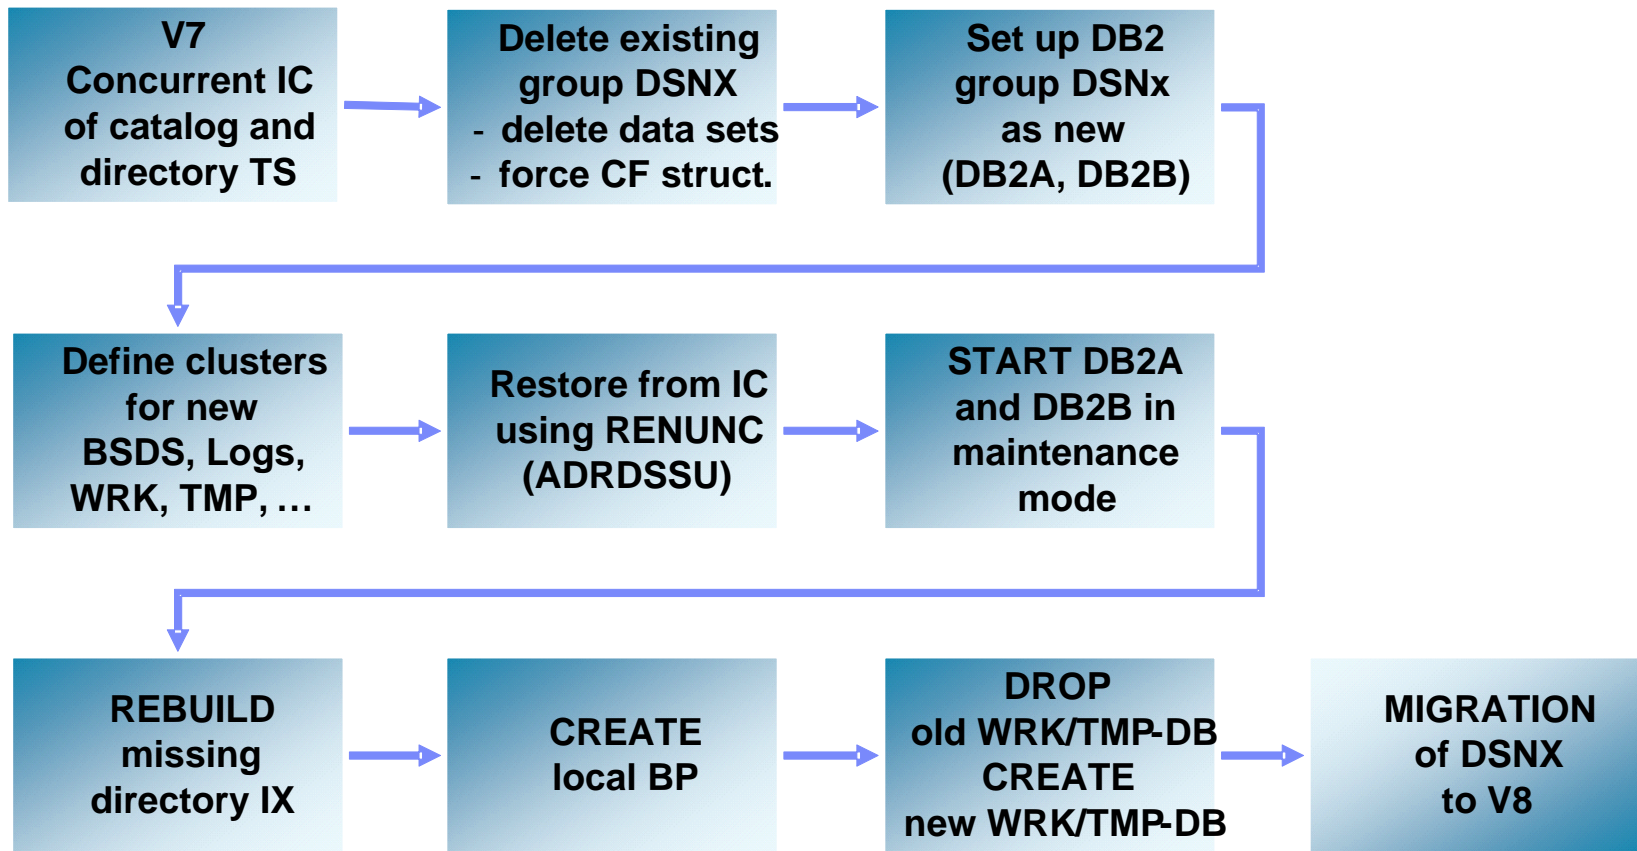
V7
Concurrent IC
of catalog and
directory TS

Delete existing
group DSNX
- delete data sets
- force CF struct.

Set up DB2
group DSNx
as new
(DB2A, DB2B)

Define clusters
for new
BSDS, Logs,
WRK, TMP, …

Restore from IC
using RENUNC
(ADRDSSU)

START DB2A
and DB2B in
maintenance
mode

REBUILD
missing
directory IX

CREATE
local BP

DROP
old WRK/TMP-DB
CREATE
new WRK/TMP-DB

MIGRATION
of DSNX
to V8